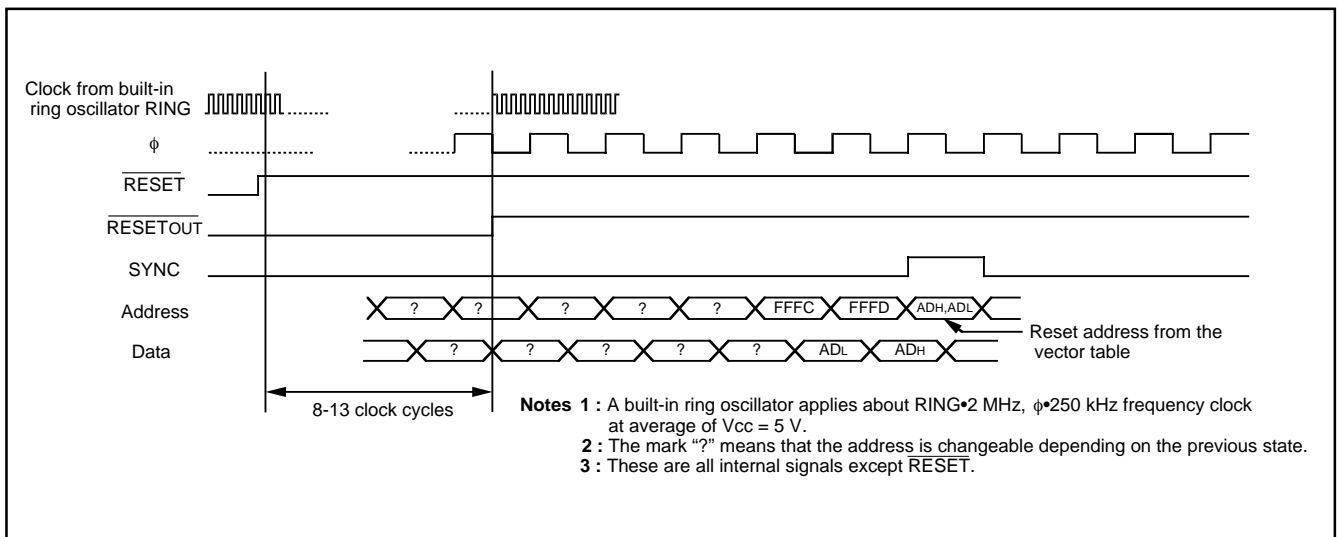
Clock from built-in ring oscillator RING

$\phi$

$\overline{RESET}$

$\overline{RESETOUT}$

SYNC

Address

? ? ? ? ? FFFC FFFD ADH,ADL

Reset address from the vector table

Data

? ? ? ? ? ADL ADH

8-13 clock cycles

**Notes 1 :** A built-in ring oscillator applies about RING•2 MHz, $\phi$•250 kHz frequency clock at average of Vcc = 5 V.

**2 :** The mark “?” means that the address is changeable depending on the previous state.

**3 :** These are all internal signals except $\overline{RESET}$.